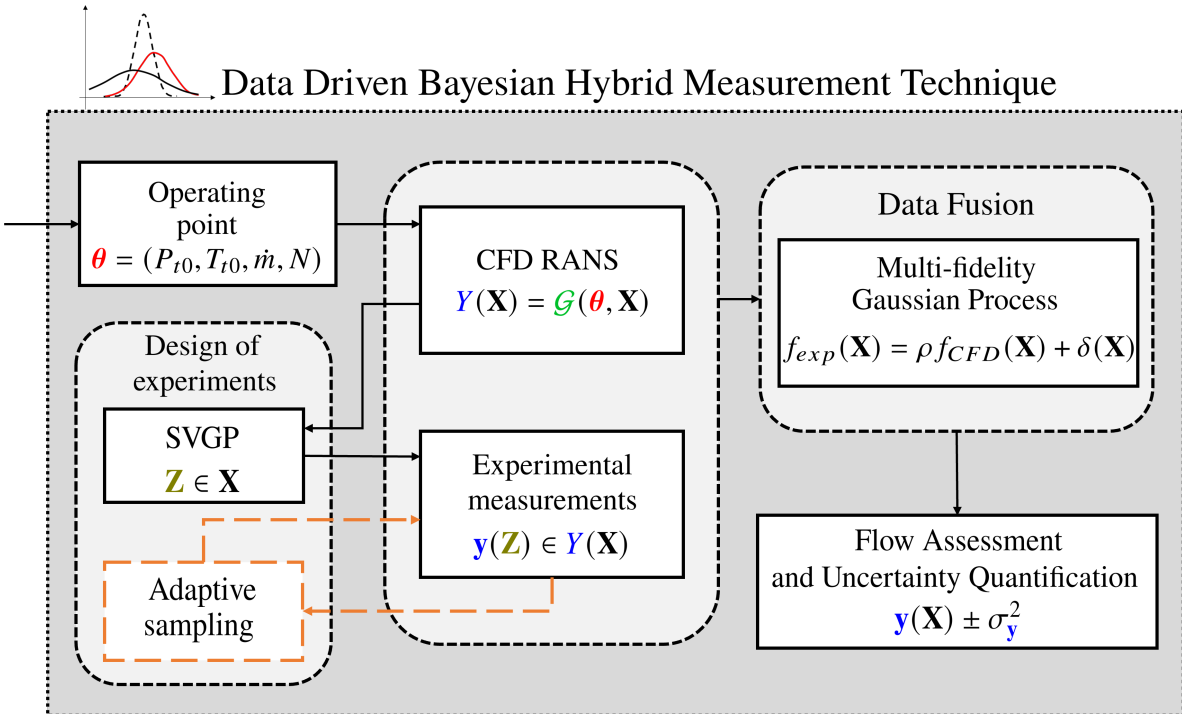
Data Driven Bayesian Hybrid Measurement Technique

Operating point
$\boldsymbol{\theta} = (P_{t0}, T_{t0}, \dot{m}, N)$

CFD RANS
$Y(\mathbf{X}) = \mathcal{G}(\boldsymbol{\theta}, \mathbf{X})$

Data Fusion

Multi-fidelity Gaussian Process
$f_{exp}(\mathbf{X}) = \rho f_{CFD}(\mathbf{X}) + \delta(\mathbf{X})$

Design of experiments

SVGP
$\mathbf{Z} \in \mathbf{X}$

Experimental measurements
$\mathbf{y}(\mathbf{Z}) \in Y(\mathbf{X})$

Adaptive sampling

Flow Assessment and Uncertainty Quantification
$\mathbf{y}(\mathbf{X}) \pm \sigma_{\mathbf{y}}^2$